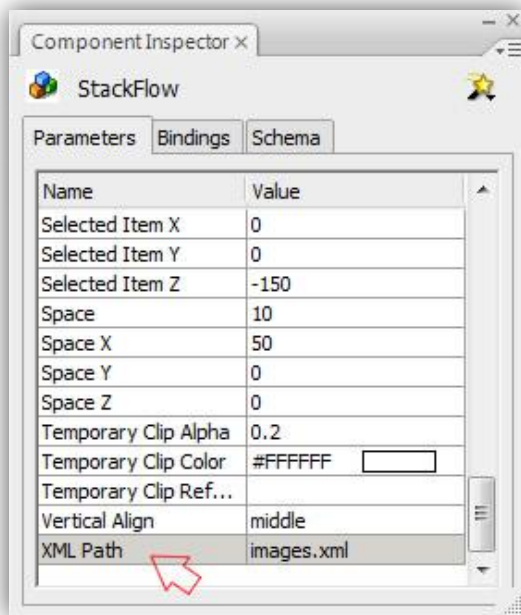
Component Inspector ×

StackFlow

Parameters | Bindings | Schema

| Name | Value |
|---|---|
| Selected Item X | 0 |
| Selected Item Y | 0 |
| Selected Item Z | -150 |
| Space | 10 |
| Space X | 50 |
| Space Y | 0 |
| Space Z | 0 |
| Temporary Clip Alpha | 0.2 |
| Temporary Clip Color | #FFFFFF |
| Temporary Clip Ref... | |
| Vertical Align | middle |
| XML Path | images.xml |